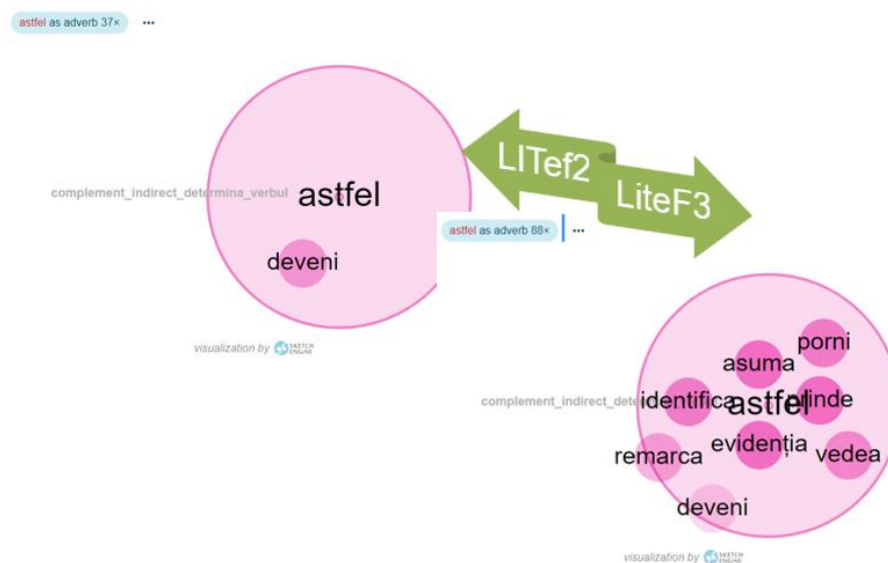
astfel as adverb 37× •••

complement_indirect_determina_verbul

astfel

deveni

visualization by SKETCH ENGINE

LITef2

LiteF3

astfel as adverb 88× •••

complement_indirect_dete

porni

asuma

identifica

astfel

extinde

evidenția

remarca

vedea

deveni

visualization by SKETCH ENGINE